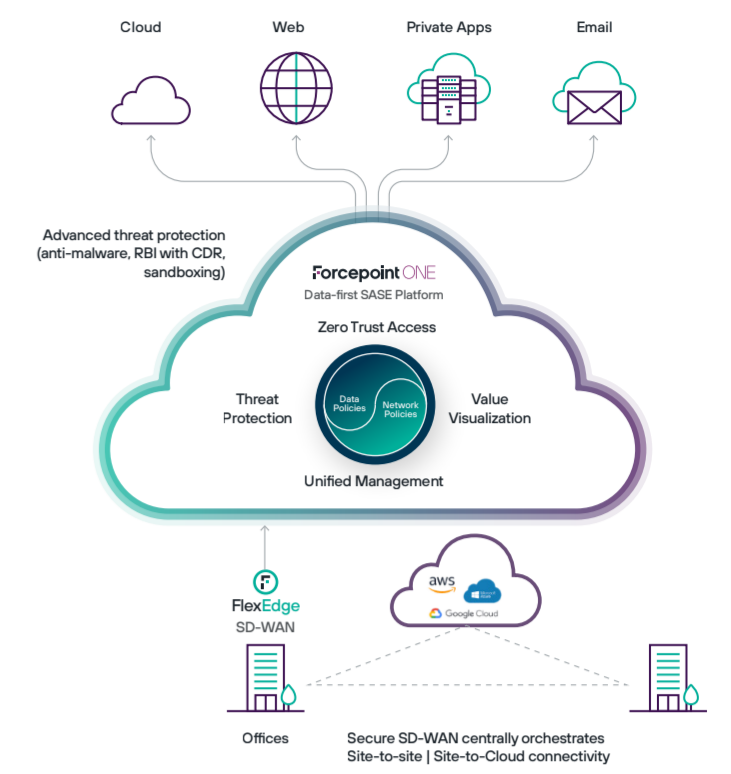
Cloud

Web

Private Apps

Email

Advanced threat protection (anti-malware, RBI with CDR, sandboxing)

Forcepoint ONE
Data-first SASE Platform

Zero Trust Access

Threat Protection

Data Policies

Network Policies

Value Visualization

Unified Management

FlexEdge
SD-WAN

aws

Microsoft Azure

Google Cloud

Offices

Secure SD-WAN centrally orchestrates Site-to-site | Site-to-Cloud connectivity